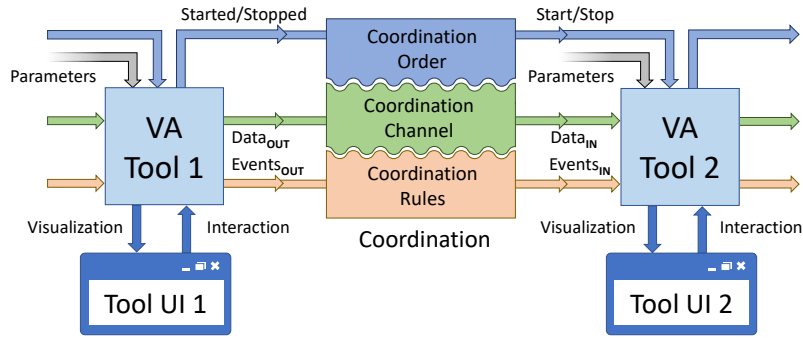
Started/Stopped

Coordination Order

Start/Stop

Parameters

Parameters

VA Tool 1

Coordination Channel

VA Tool 2

Data$_{\mathbf{OUT}}$

Events$_{\mathbf{OUT}}$

Data$_{\mathbf{IN}}$

Events$_{\mathbf{IN}}$

Coordination Rules

Visualization

Interaction

Coordination

Visualization

Interaction

Tool UI 1

Tool UI 2